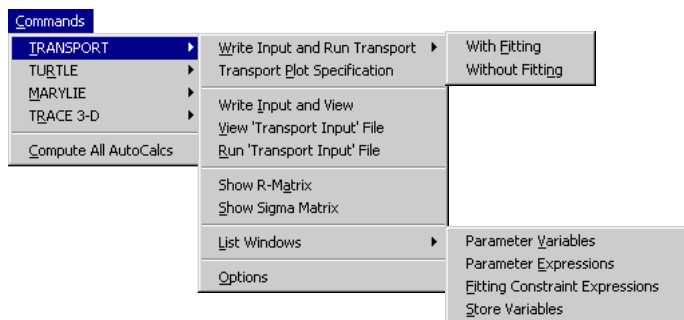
Commands

TRANSPORT
TURTLE
MARYLIE
TRACE 3-D

Compute All AutoCalcs

Write Input and Run Transport
Transport Plot Specification

Write Input and View
View 'Transport Input' File
Run 'Transport Input' File

Show R-Matrix
Show Sigma Matrix

List Windows

Options

With Fitting
Without Fitting

Parameter Variables
Parameter Expressions
Fitting Constraint Expressions
Store Variables